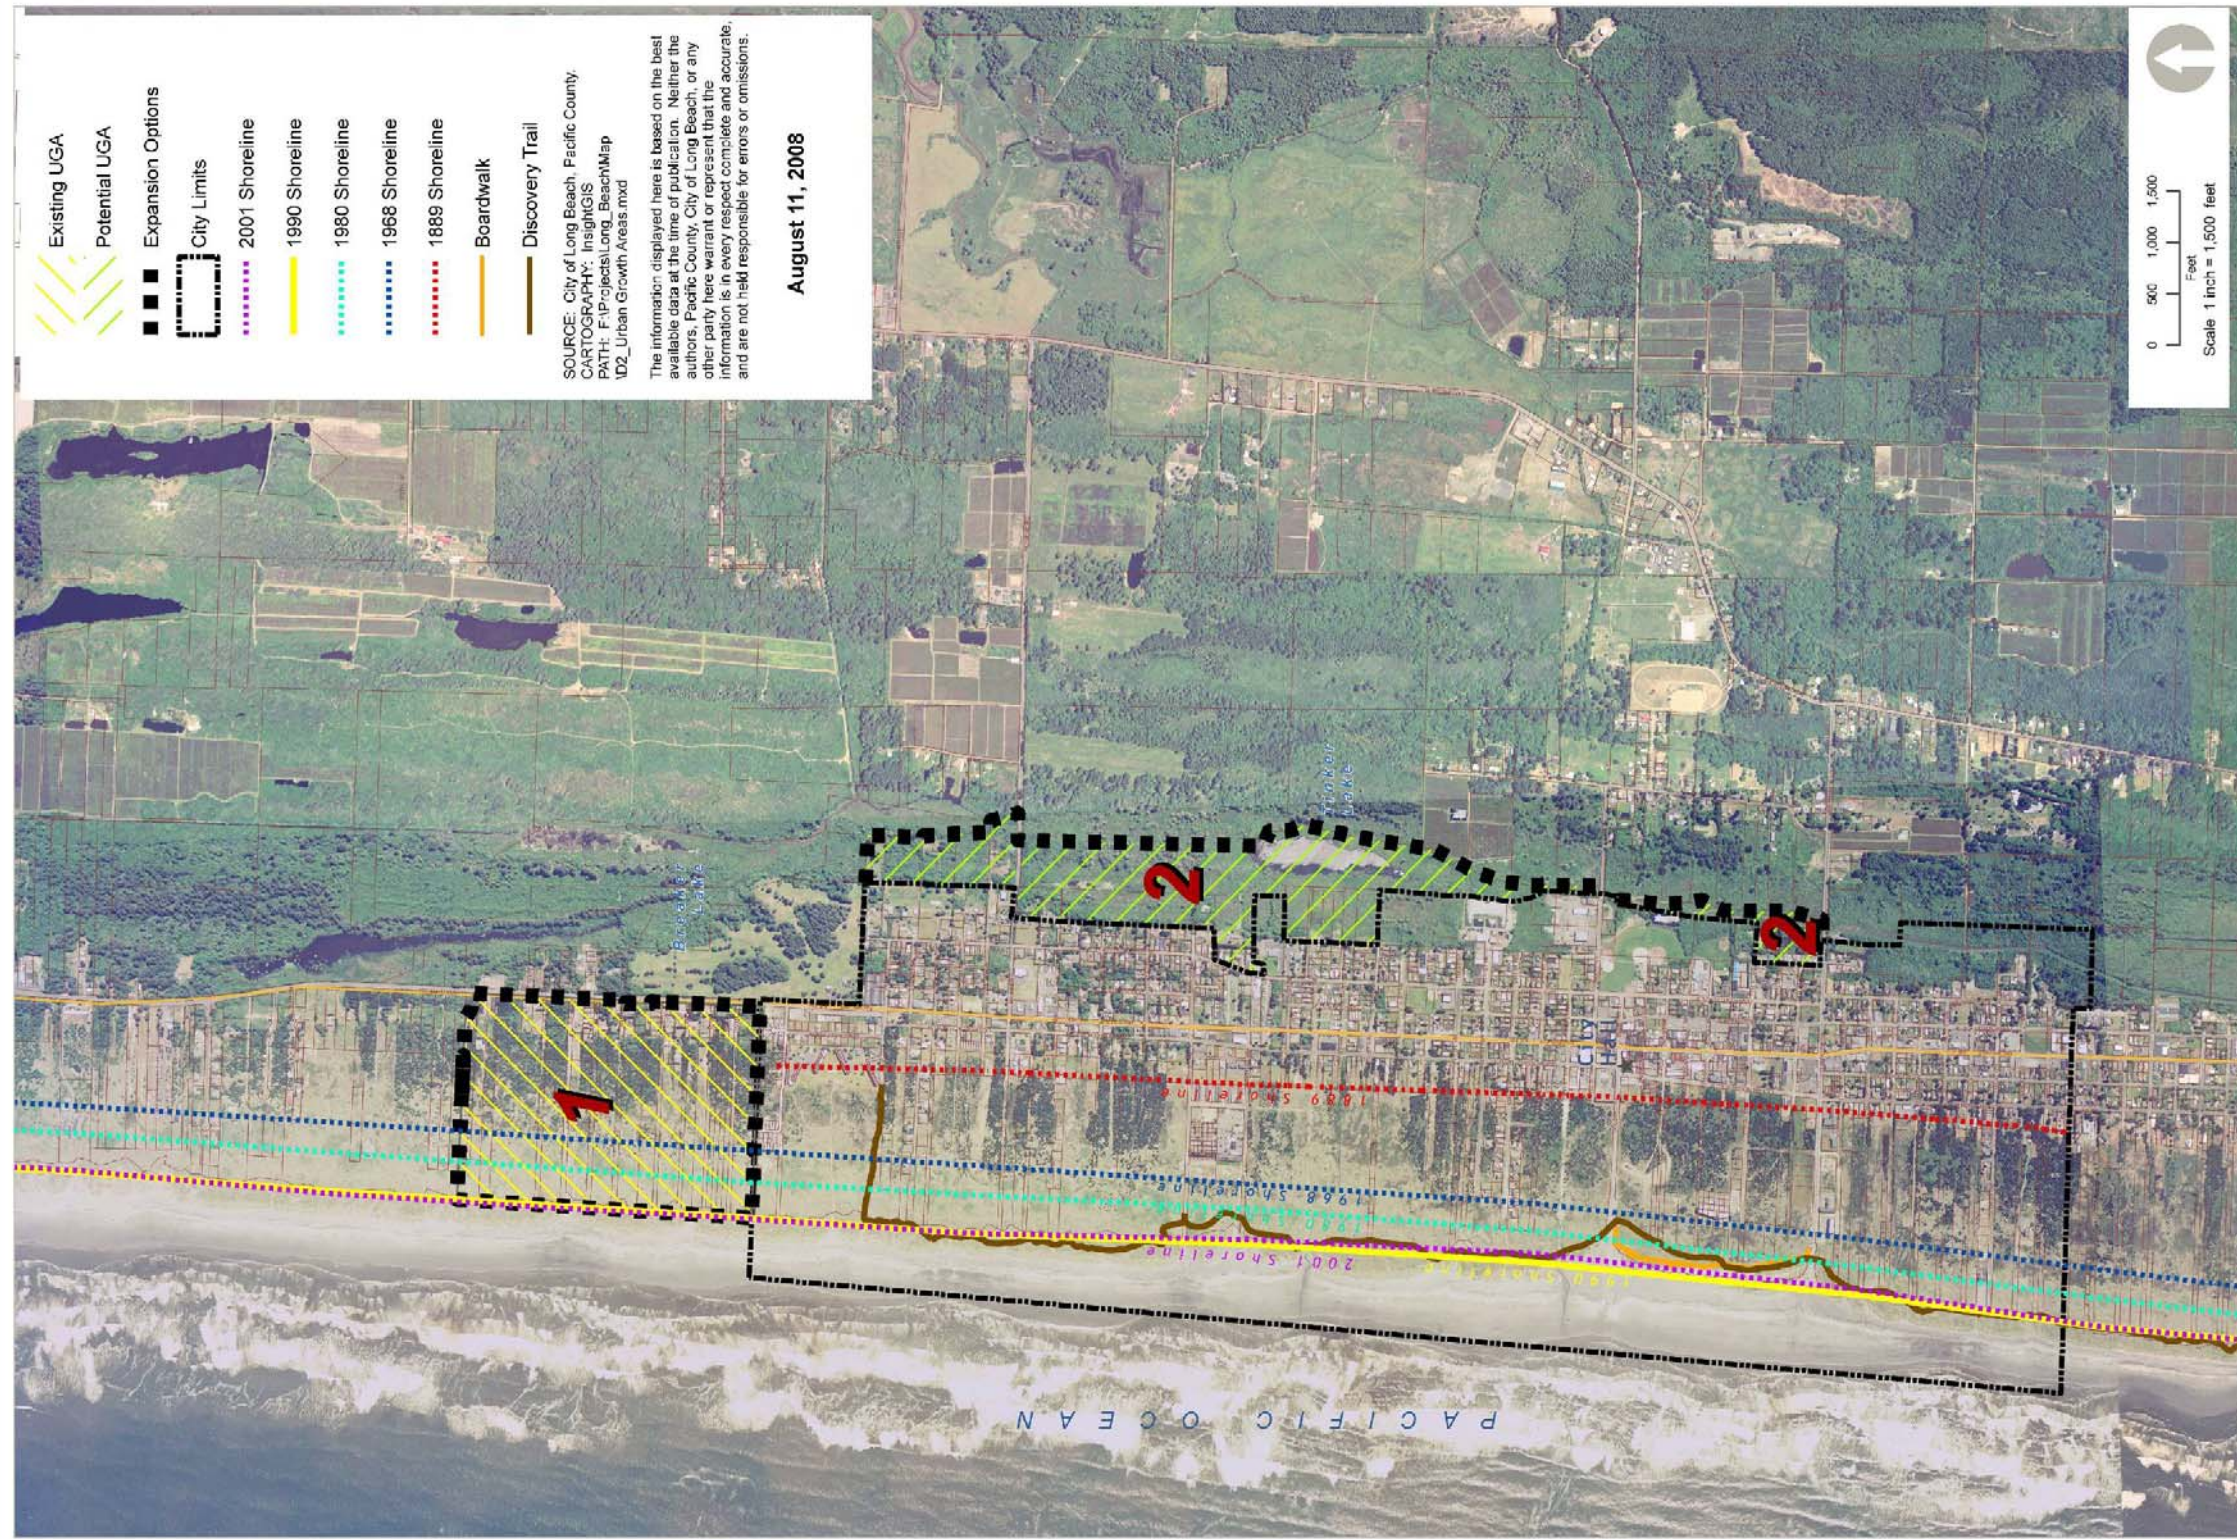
Existing UGA
Potential UGA
Expansion Options
City Limits
2001 Shoreline
1990 Shoreline
1980 Shoreline
1968 Shoreline
1889 Shoreline
Boardwalk
Discovery Trail

SOURCE: City of Long Beach, Pacific County
CARTOGRAPHY: InsightGIS
PATH: F:\Projects\Long_Beach\Map\D2_Urban Growth Areas.mxd

The information displayed here is based on the best available data at the time of publication. Neither the authors, Pacific County, City of Long Beach, or any other party here warrant or represent that the information is in every respect complete and accurate, and are not held responsible for errors or omissions.

August 11, 2008

0 500 1,000 1,500
Feet
Scale 1 inch = 1,500 feet

Breakers Lake

Tinker Lake

2

2

1

City Hall

1889 Shoreline

1968 Shoreline

1980 Shoreline

2001 Shoreline

1990 Shoreline

PACIFIC OCEAN